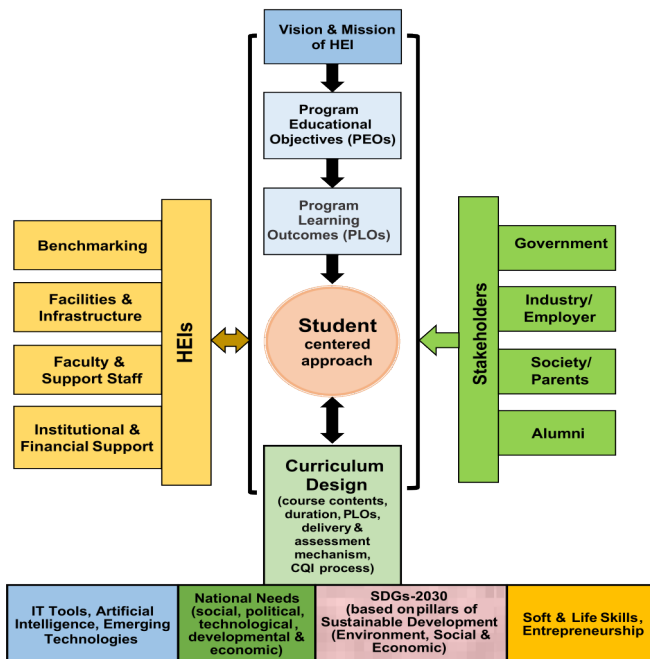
Vision & Mission of HEI

Program Educational Objectives (PEOs)

Program Learning Outcomes (PLOs)

Benchmarking

Facilities & Infrastructure

Faculty & Support Staff

Institutional & Financial Support

HEIs

Student centered approach

Stakeholders

Government

Industry/ Employer

Society/ Parents

Alumni

Curriculum Design (course contents, duration, PLOs, delivery & assessment mechanism, CQI process)

IT Tools, Artificial Intelligence, Emerging Technologies

National Needs (social, political, technological, developmental & economic)

SDGs-2030 (based on pillars of Sustainable Development (Environment, Social & Economic)

Soft & Life Skills, Entrepreneurship